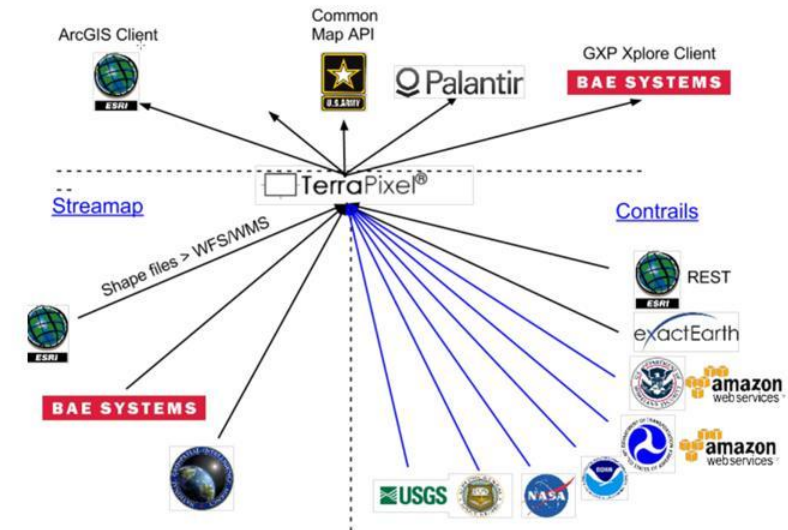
ArcGIS Client

ESRI

Common Map API

U.S.ARMY

Palantir

GXP Xplore Client

BAE SYSTEMS

TerraPixel®

Streamap

Contrails

Shape files > WFS/WMS

ESRI

REST

ESRI

exactEarth

amazon web services

amazon web services

BAE SYSTEMS

USGS

NASA